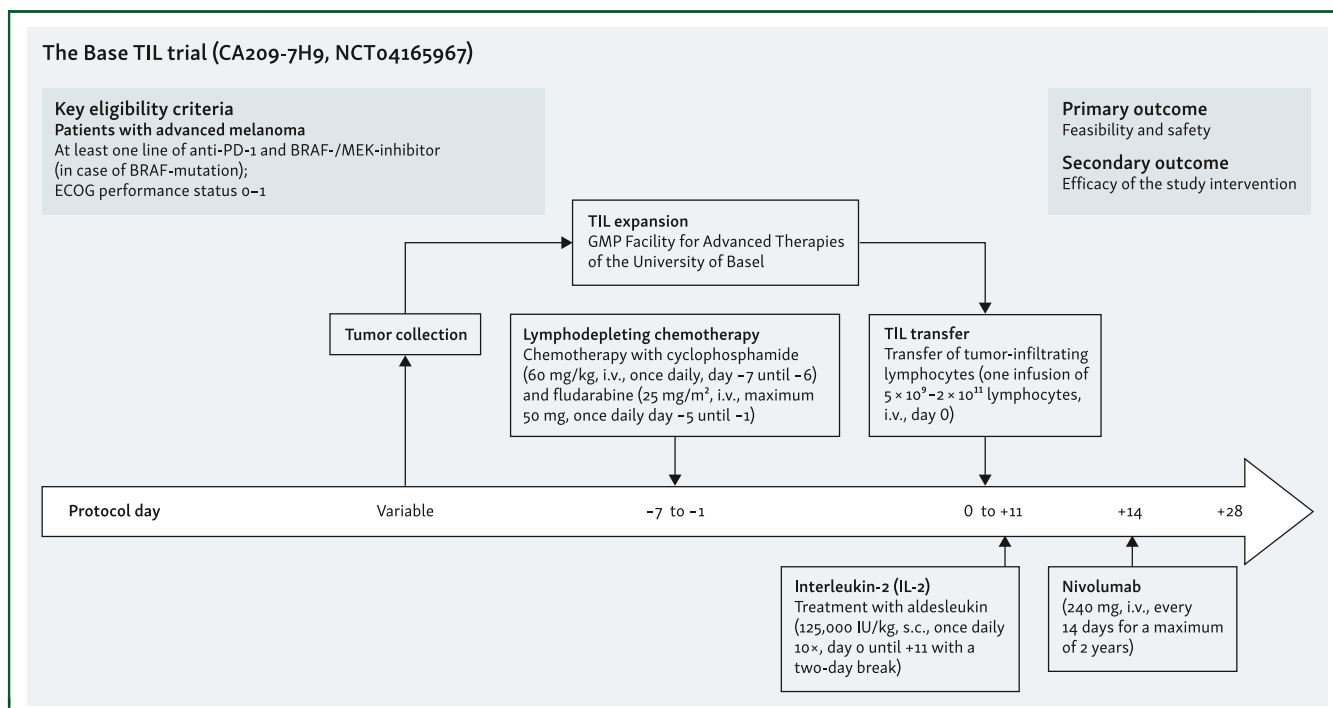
The Base TIL trial (CA209-7H9, NCT04165967)

Key eligibility criteria
Patients with advanced melanoma
At least one line of anti-PD-1 and BRAF-/MEK-inhibitor (in case of BRAF-mutation);
ECOG performance status 0–1

Primary outcome
Feasibility and safety

Secondary outcome
Efficacy of the study intervention

TIL expansion
GMP Facility for Advanced Therapies of the University of Basel

Tumor collection

Lymphodepleting chemotherapy
Chemotherapy with cyclophosphamide (60 mg/kg, i.v., once daily, day -7 until -6) and fludarabine (25 mg/m², i.v., maximum 50 mg, once daily day -5 until -1)

TIL transfer
Transfer of tumor-infiltrating lymphocytes (one infusion of $5 \times 10^9$–$2 \times 10^{11}$ lymphocytes, i.v., day 0)

Protocol day | Variable | -7 to -1 | 0 to +11 | +14 | +28

Interleukin-2 (IL-2)
Treatment with aldesleukin (125,000 IU/kg, s.c., once daily 10×, day 0 until +11 with a two-day break)

Nivolumab
(240 mg, i.v., every 14 days for a maximum of 2 years)